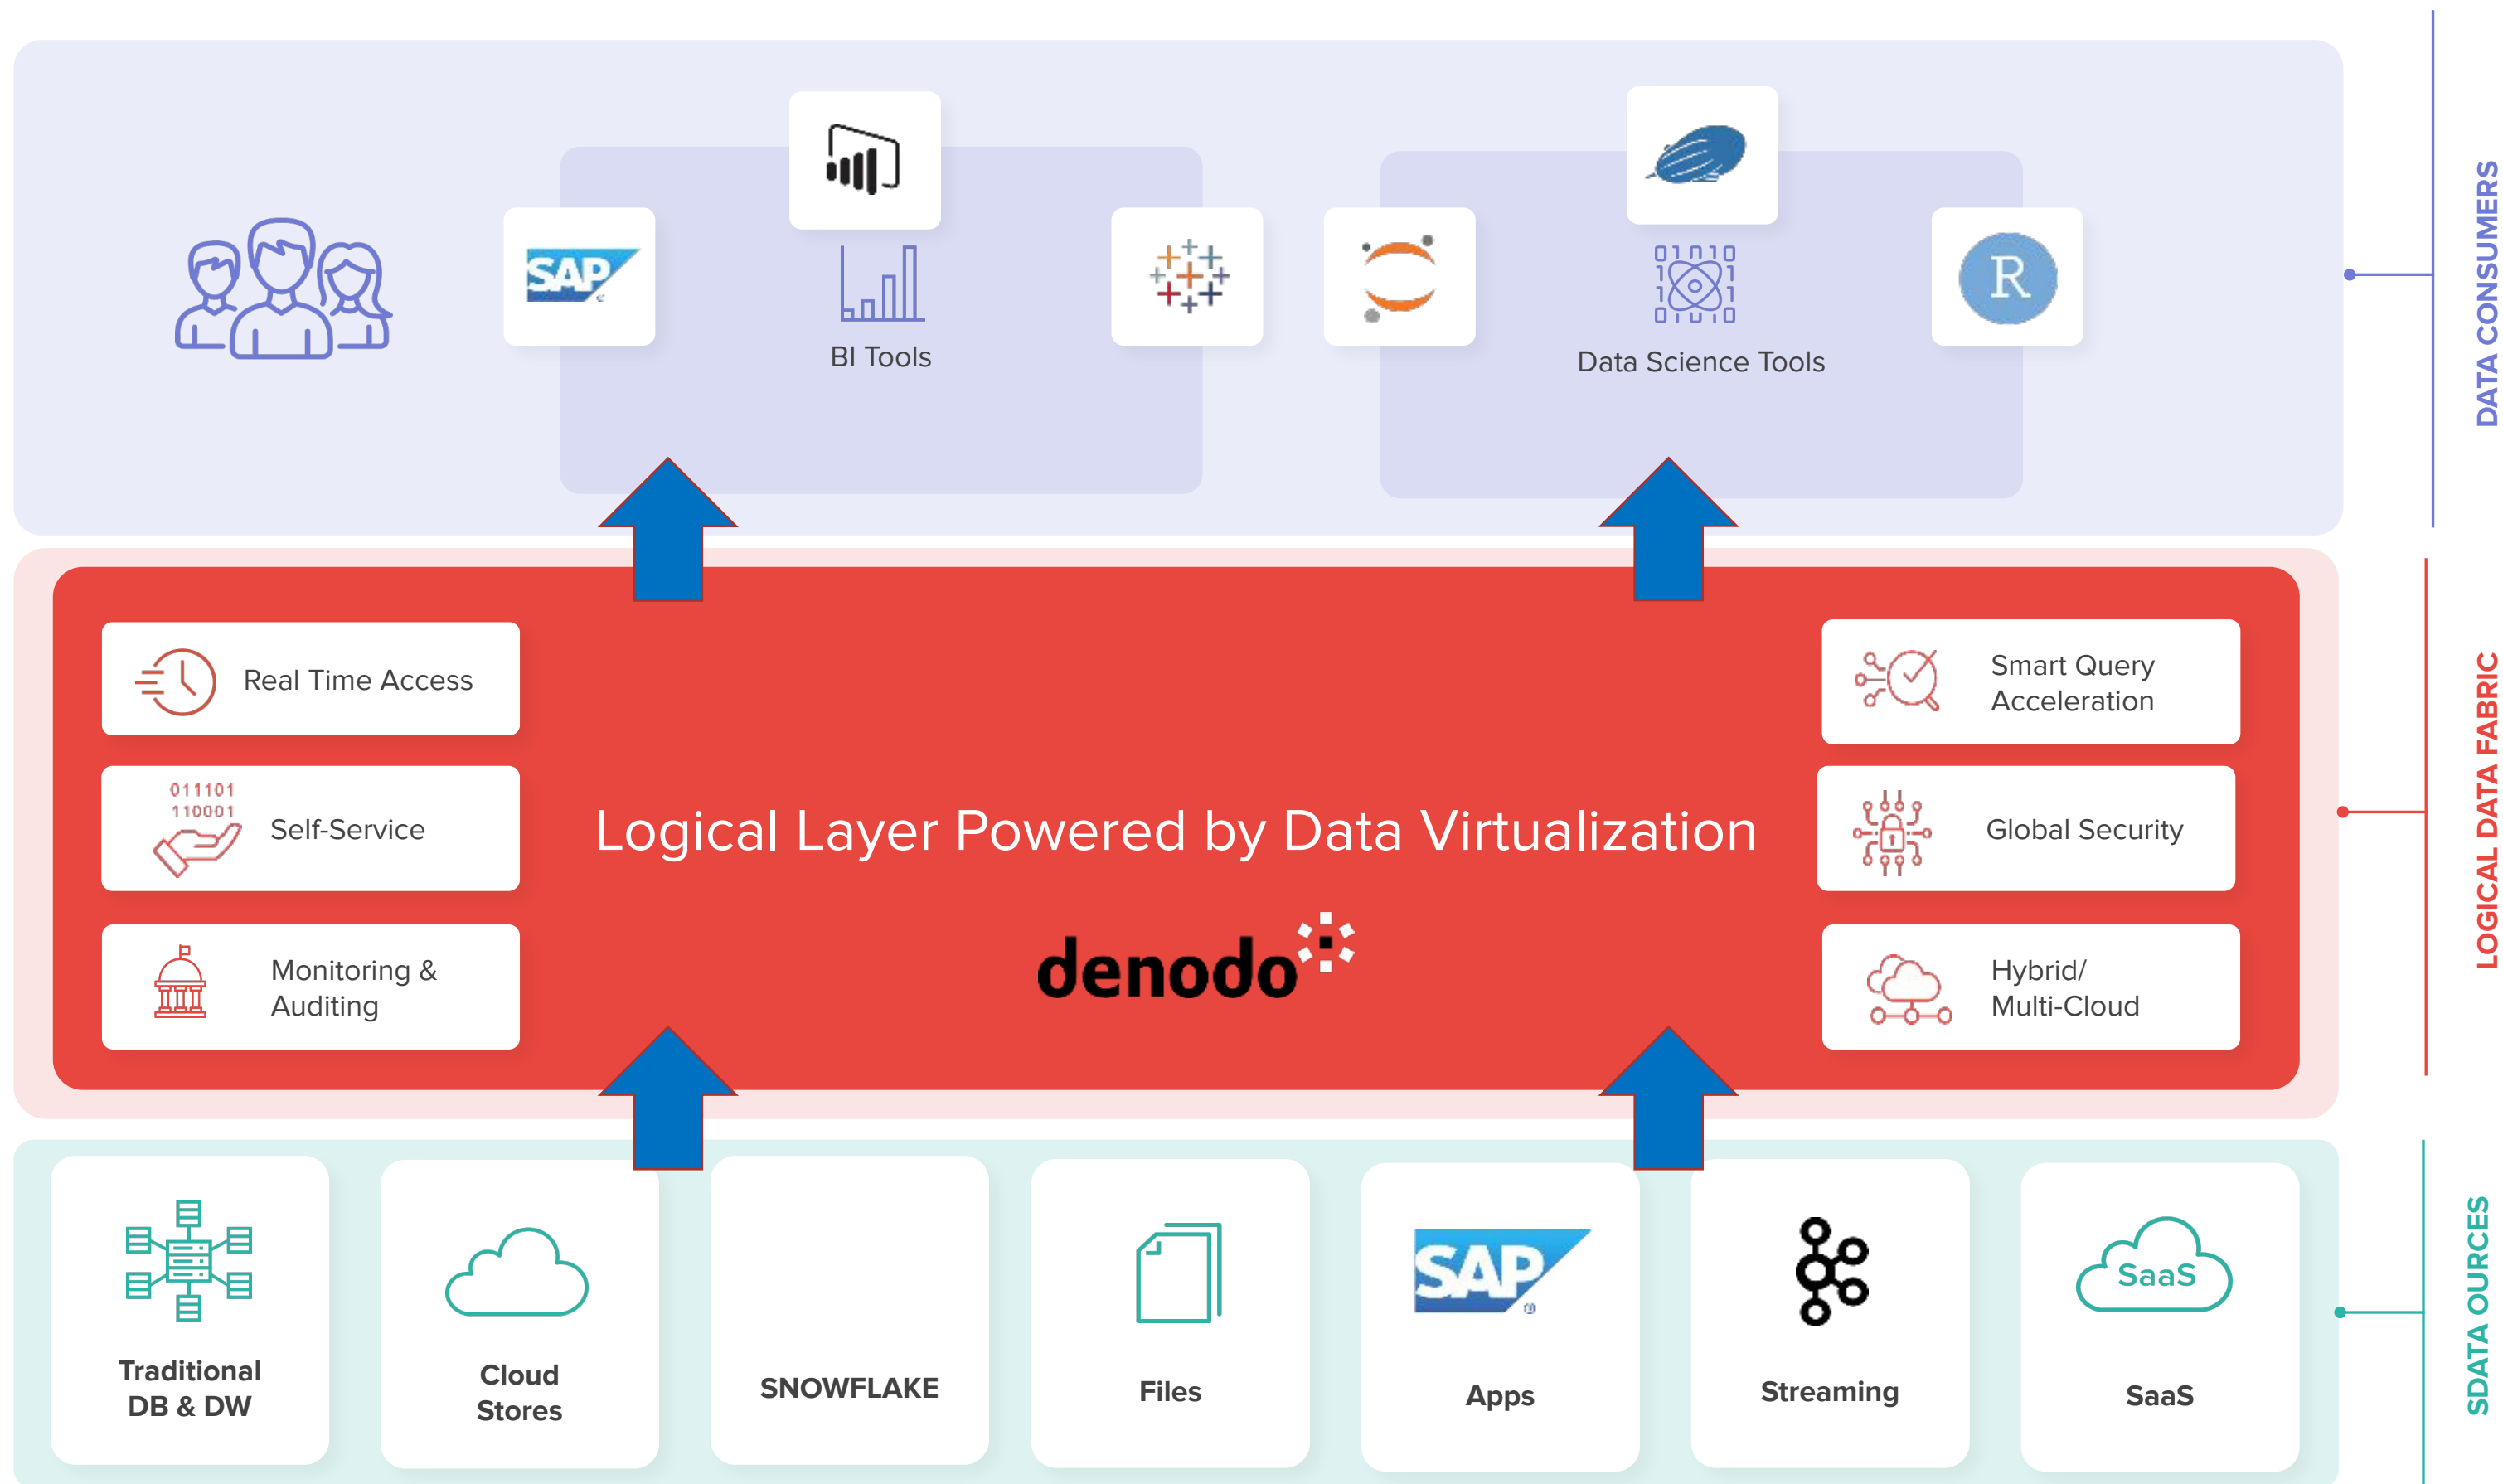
DATA CONSUMERS

SAP

BI Tools

Data Science Tools

R

LOGICAL DATA FABRIC

Real Time Access

011101
110001
Self-Service

Monitoring & Auditing

Logical Layer Powered by Data Virtualization

denodo

Smart Query Acceleration

Global Security

Hybrid/ Multi-Cloud

SDATA OURCES

Traditional DB & DW

Cloud Stores

SNOWFLAKE

Files

SAP
Apps

Streaming

SaaS
SaaS